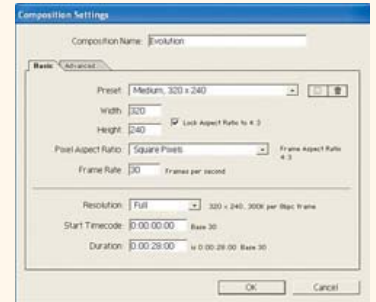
Composition Settings

Composition Name: Evolution

Basic | Advanced

Preset: Medium, 320 x 240

Width: 320

Height: 240

Lock Aspect Ratio to 4:3

Pixel Aspect Ratio: Square Pixels

Frame Aspect Ratio: 4:3

Frame Rate: 30 Frames per second

Resolution: Full 320 x 240, 300K per 8bpc frame

Start Timecode: 0:00:00:00 Base 30

Duration: 0:00:28:00 is 0:00:28:00 Base 30

OK Cancel